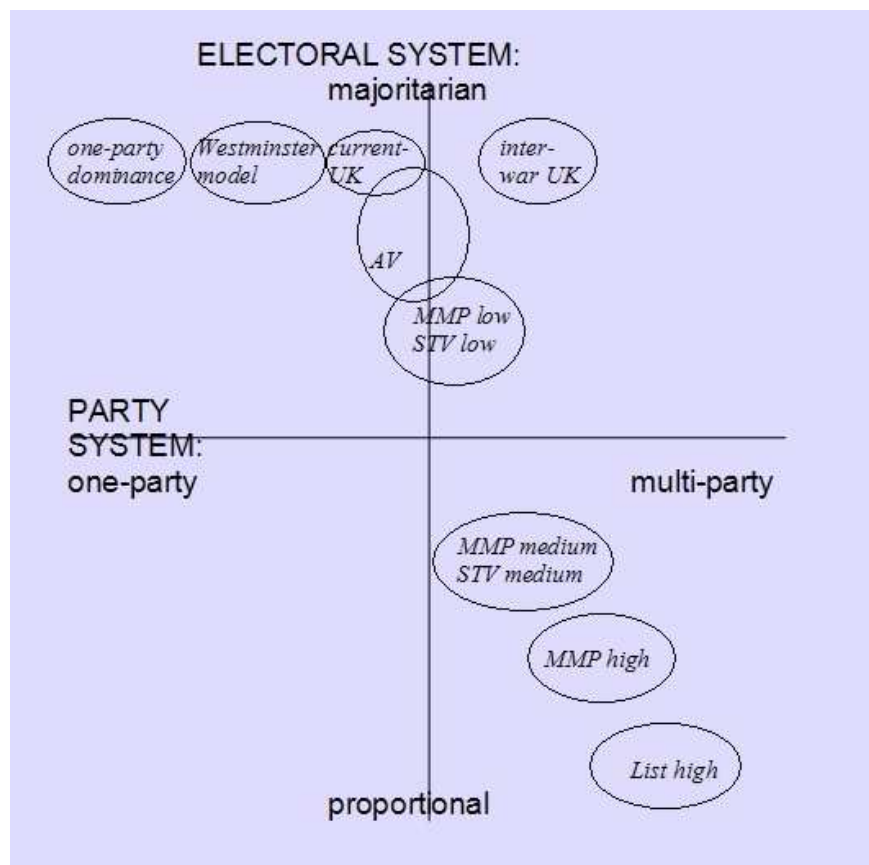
ELECTORAL SYSTEM:
majoritarian

one-party dominance

Westminster model

current-UK

inter-war UK

AV

MMP low
STV low

PARTY SYSTEM:
one-party

multi-party

MMP medium
STV medium

MMP high

List high

proportional